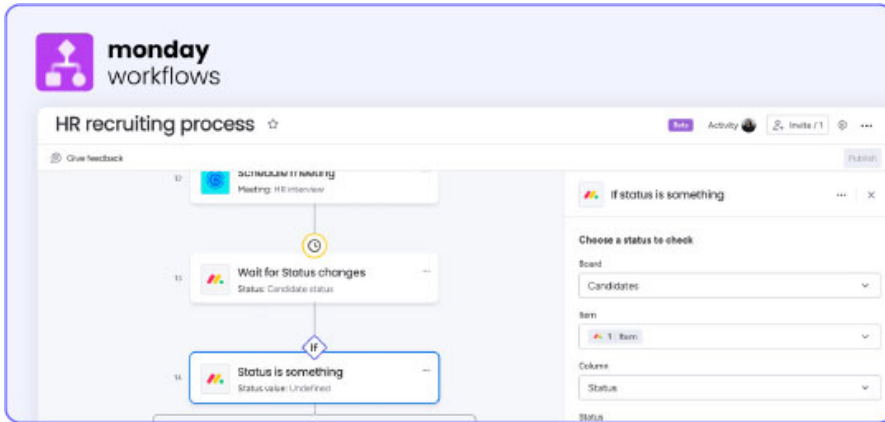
monday
workflows

HR recruiting process ☆

Beta Activity Invite / 1

Give feedback

Publish

12 Schedule meeting
Meeting: HR interview

13 Wait for Status changes
Status: Candidate status

If

14 Status is something
Status value: Undefined

If status is something

Choose a status to check

Board
Candidates

Item
1 Item

Column
Status

Status